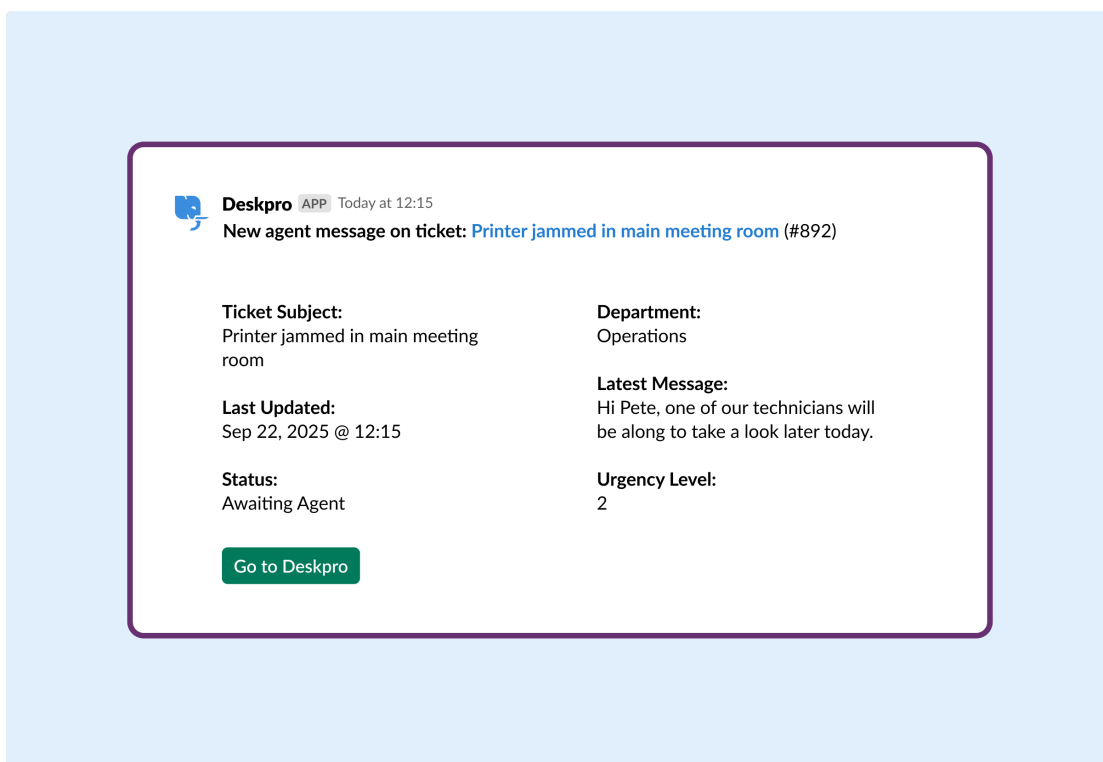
Deskpro APP Today at 12:15
New agent message on ticket: Printer jammed in main meeting room (#892)

Ticket Subject:
Printer jammed in main meeting room

Last Updated:
Sep 22, 2025 @ 12:15

Status:
Awaiting Agent

Department:
Operations

Latest Message:
Hi Pete, one of our technicians will be along to take a look later today.

Urgency Level:
2

Go to Deskpro